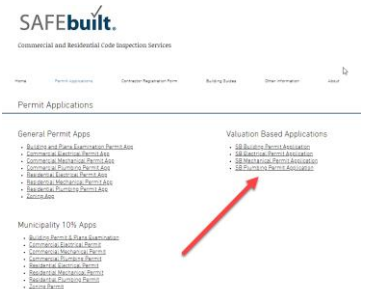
SAFEbuilt.

Commercial and Residential Code Inspection Services

Home Permit Applications Contractor Registration Form Building Guides Other Information About

Permit Applications

General Permit Apps

- Building and Plans Examination Permit App
- Commercial Electrical Permit App
- Commercial Mechanical Permit App
- Commercial Plumbing Permit App
- Residential Electrical Permit App
- Residential Mechanical Permit App
- Residential Plumbing Permit App
- Zoning App

Valuation Based Applications

- SB Building Permit Application
- SB Electrical Permit Application
- SB Mechanical Permit Application
- SB Plumbing Permit Application

Municipality 10% Apps

- Building Permit & Plans Examination
- Commercial Electrical Permit
- Commercial Mechanical Permit
- Commercial Plumbing Permit
- Residential Electrical Permit
- Residential Mechanical Permit
- Residential Plumbing Permit
- Zoning Permit